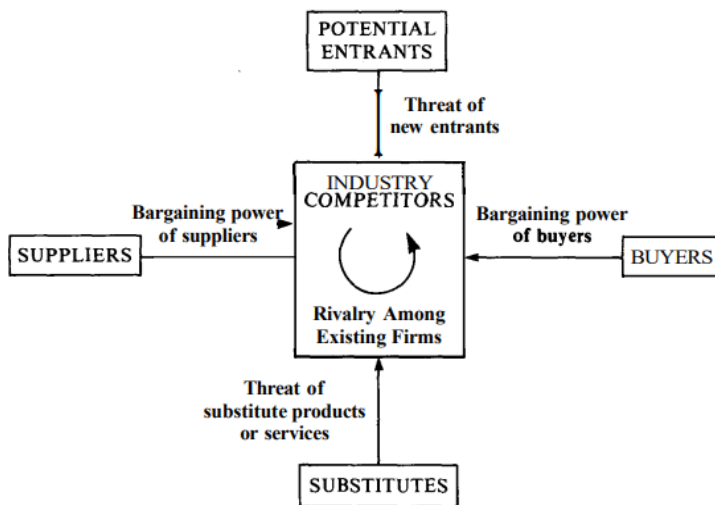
POTENTIAL ENTRANTS

Threat of new entrants

Bargaining power of suppliers

SUPPLIERS

INDUSTRY COMPETITORS

Rivalry Among Existing Firms

Bargaining power of buyers

BUYERS

Threat of substitute products or services

SUBSTITUTES